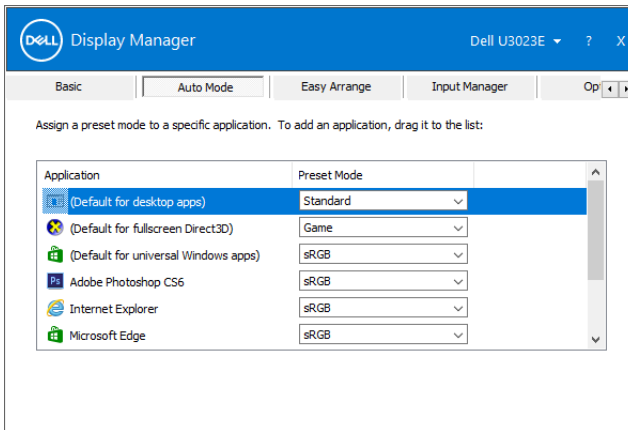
DELL Display Manager

Dell U3023E ▾ ? X

Basic | Auto Mode | Easy Arrange | Input Manager | Op

Assign a preset mode to a specific application. To add an application, drag it to the list:

| Application | Preset Mode |
|---|---|
| (Default for desktop apps) | Standard |
| (Default for fullscreen Direct3D) | Game |
| (Default for universal Windows apps) | sRGB |
| Adobe Photoshop CS6 | sRGB |
| Internet Explorer | sRGB |
| Microsoft Edge | sRGB |